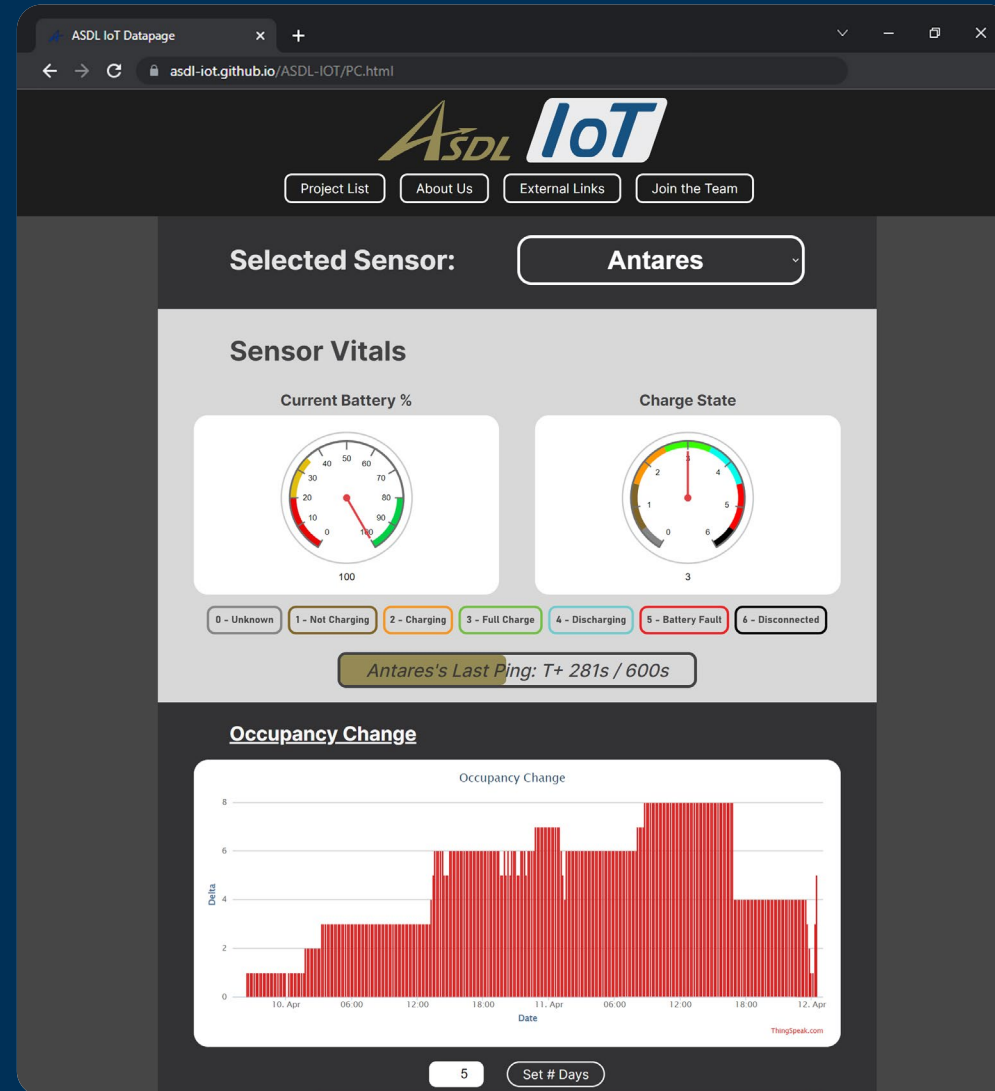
ASDL IoT Datapage
asdl-iot.github.io/ASDL-IOT/PC.html

ASDL IoT

Project List | About Us | External Links | Join the Team

Selected Sensor: Antares

Sensor Vitals

Current Battery %

0 10 20 30 40 50 60 70 80 90 100
100

Charge State

0 1 2 3 4 5 6
3

0 - Unknown | 1 - Not Charging | 2 - Charging | 3 - Full Charge | 4 - Discharging | 5 - Battery Fault | 6 - Disconnected

Antares's Last Ping: T+ 281s / 600s

Occupancy Change

Occupancy Change

8
6
4
2
0
Delta

10. Apr 06:00 12:00 18:00 11. Apr 06:00 12:00 18:00 12. Apr
Date

ThingSpeak.com

5 Set # Days